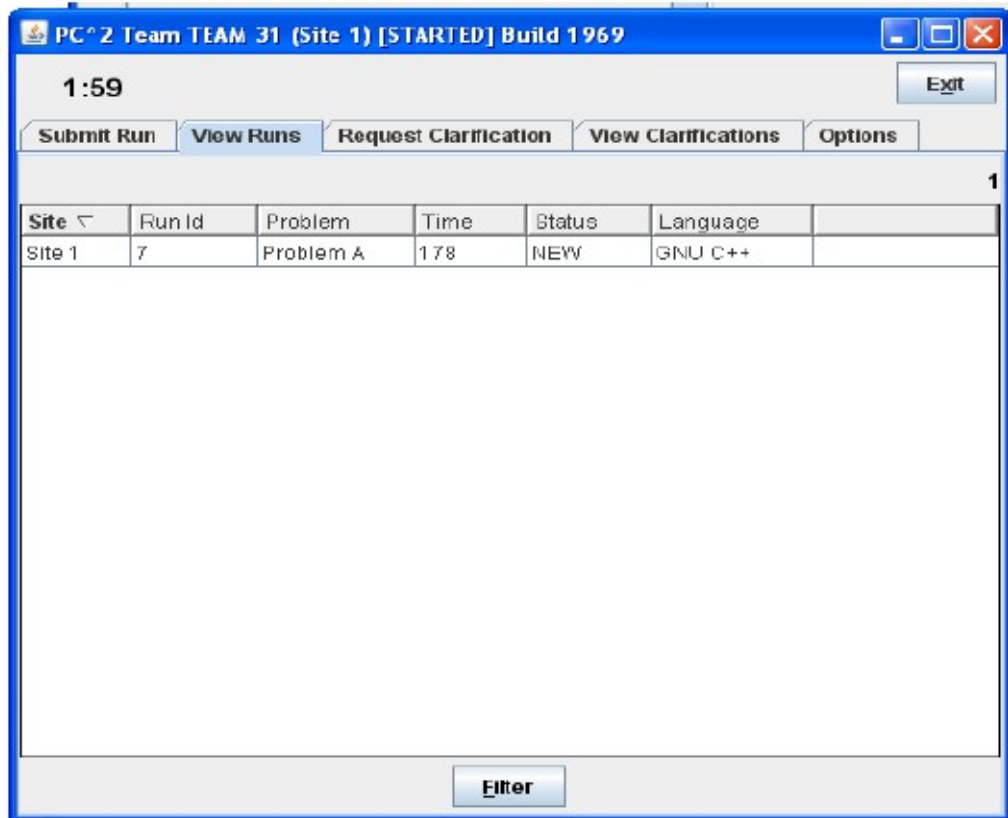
PC^2 Team TEAM 31 (Site 1) [STARTED] Build 1969

1:59

Exit

Submit Run | View Runs | Request Clarification | View Clarifications | Options

1

| Site ▽ | Run Id | Problem | Time | Status | Language | |
|---|---|---|---|---|---|---|
| Site 1 | 7 | Problem A | 178 | NEW | GNU C++ | |

Filter